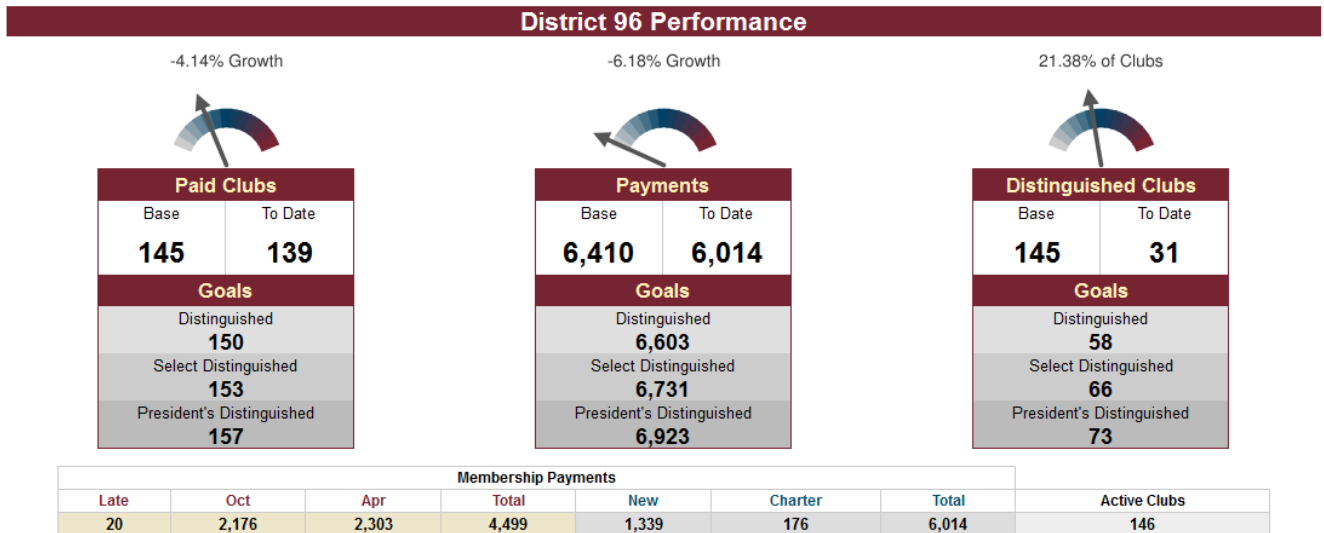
District 96 Performance

-4.14% Growth

Paid Clubs

| Base | To Date |
|---|---|
| 145 | 139 |

Goals

Distinguished
150

Select Distinguished
153

President's Distinguished
157

-6.18% Growth

Payments

| Base | To Date |
|---|---|
| 6,410 | 6,014 |

Goals

Distinguished
6,603

Select Distinguished
6,731

President's Distinguished
6,923

21.38% of Clubs

Distinguished Clubs

| Base | To Date |
|---|---|
| 145 | 31 |

Goals

Distinguished
58

Select Distinguished
66

President's Distinguished
73

Membership Payments

| Late | Oct | Apr | Total | New | Charter | Total | Active Clubs |
|---|---|---|---|---|---|---|---|
| 20 | 2,176 | 2,303 | 4,499 | 1,339 | 176 | 6,014 | 146 |